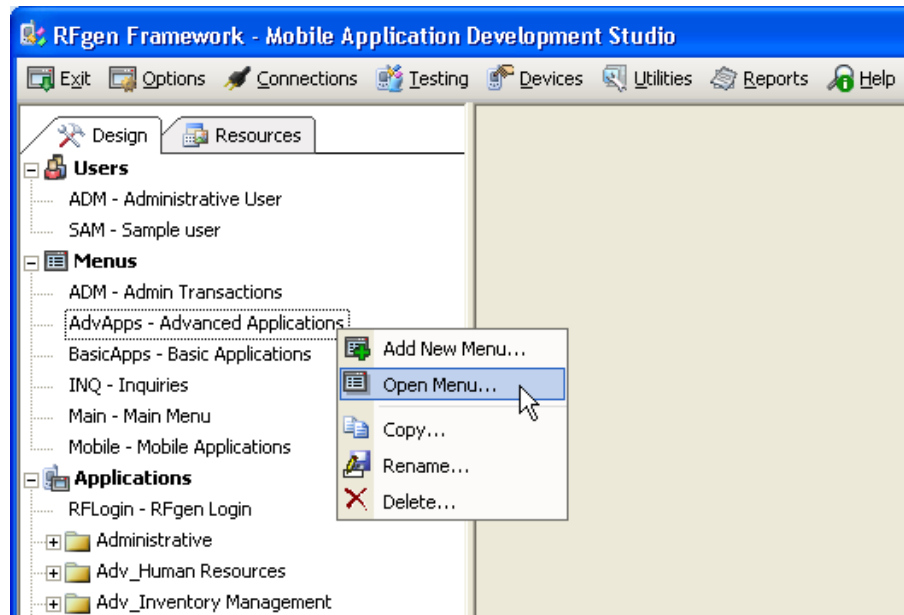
RFgen Framework - Mobile Application Development Studio

Exit Options Connections Testing Devices Utilities Reports Help

Design Resources

Users
ADM - Administrative User
SAM - Sample user
Menus
ADM - Admin Transactions
AdvApps - Advanced Applications
BasicApps - Basic Applications
INQ - Inquiries
Main - Main Menu
Mobile - Mobile Applications
Applications
RFLogin - RFgen Login
Administrative
Adv_Human Resources
Adv_Inventory Management

Add New Menu...
Open Menu...
Copy...
Rename...
Delete...